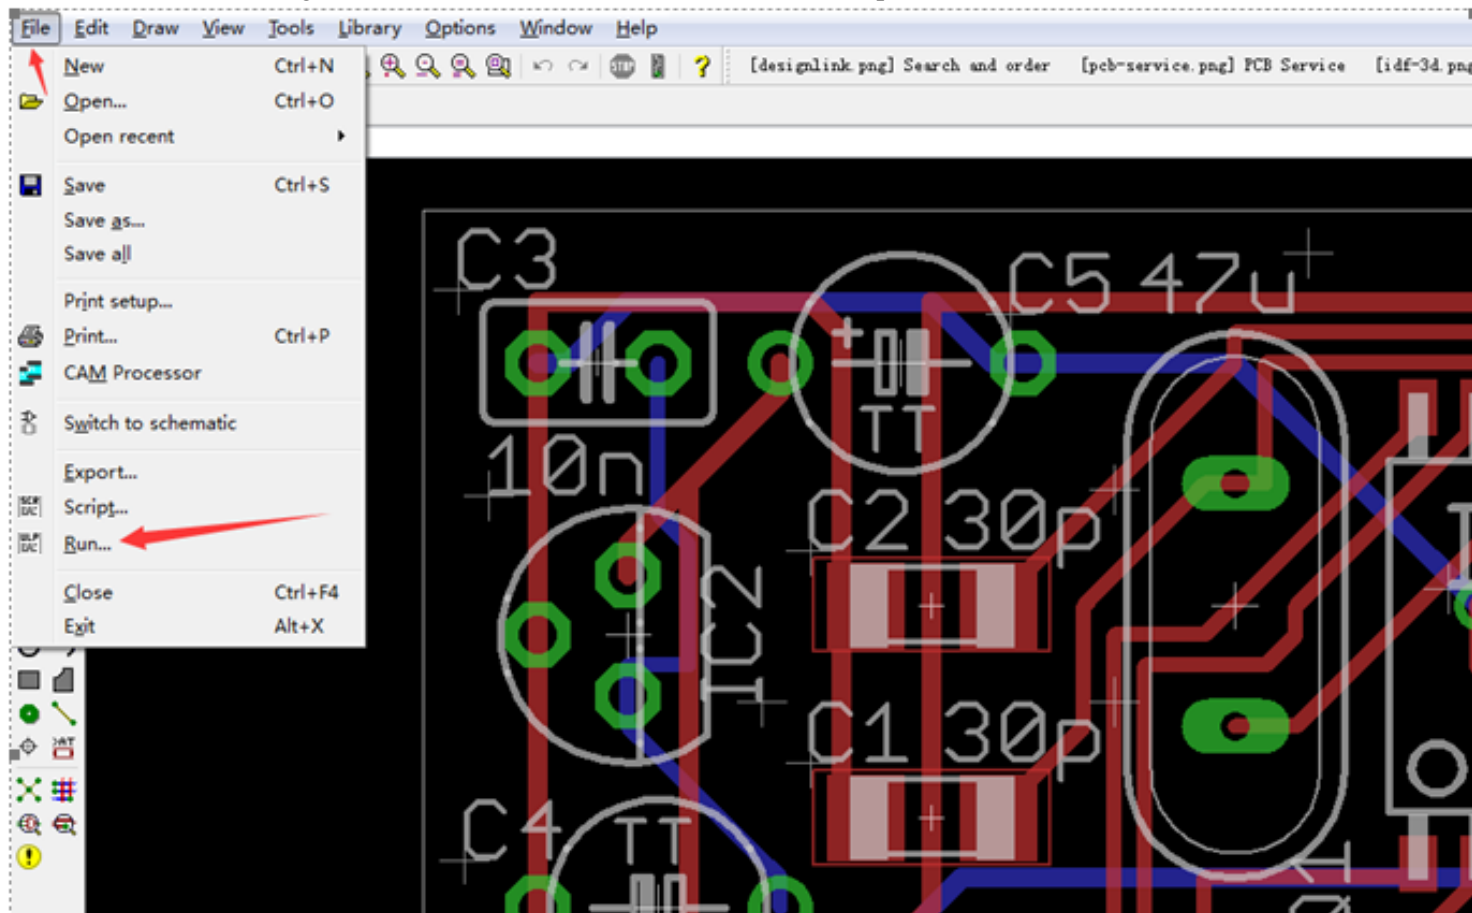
File Edit Draw View Tools Library Options Window Help

[designlink.png] Search and order [pcb-service.png] PCB Service [idf-3d.pn

New Ctrl+N
Open... Ctrl+O
Open recent
Save Ctrl+S
Save as...
Save all
Print setup...
Print... Ctrl+P
CAM Processor
Switch to schematic
Export...
Script...
Run...
Close Ctrl+F4
Exit Alt+X

C3
10n
C5 47u
C2 30p
C1 30p
IC2
C4